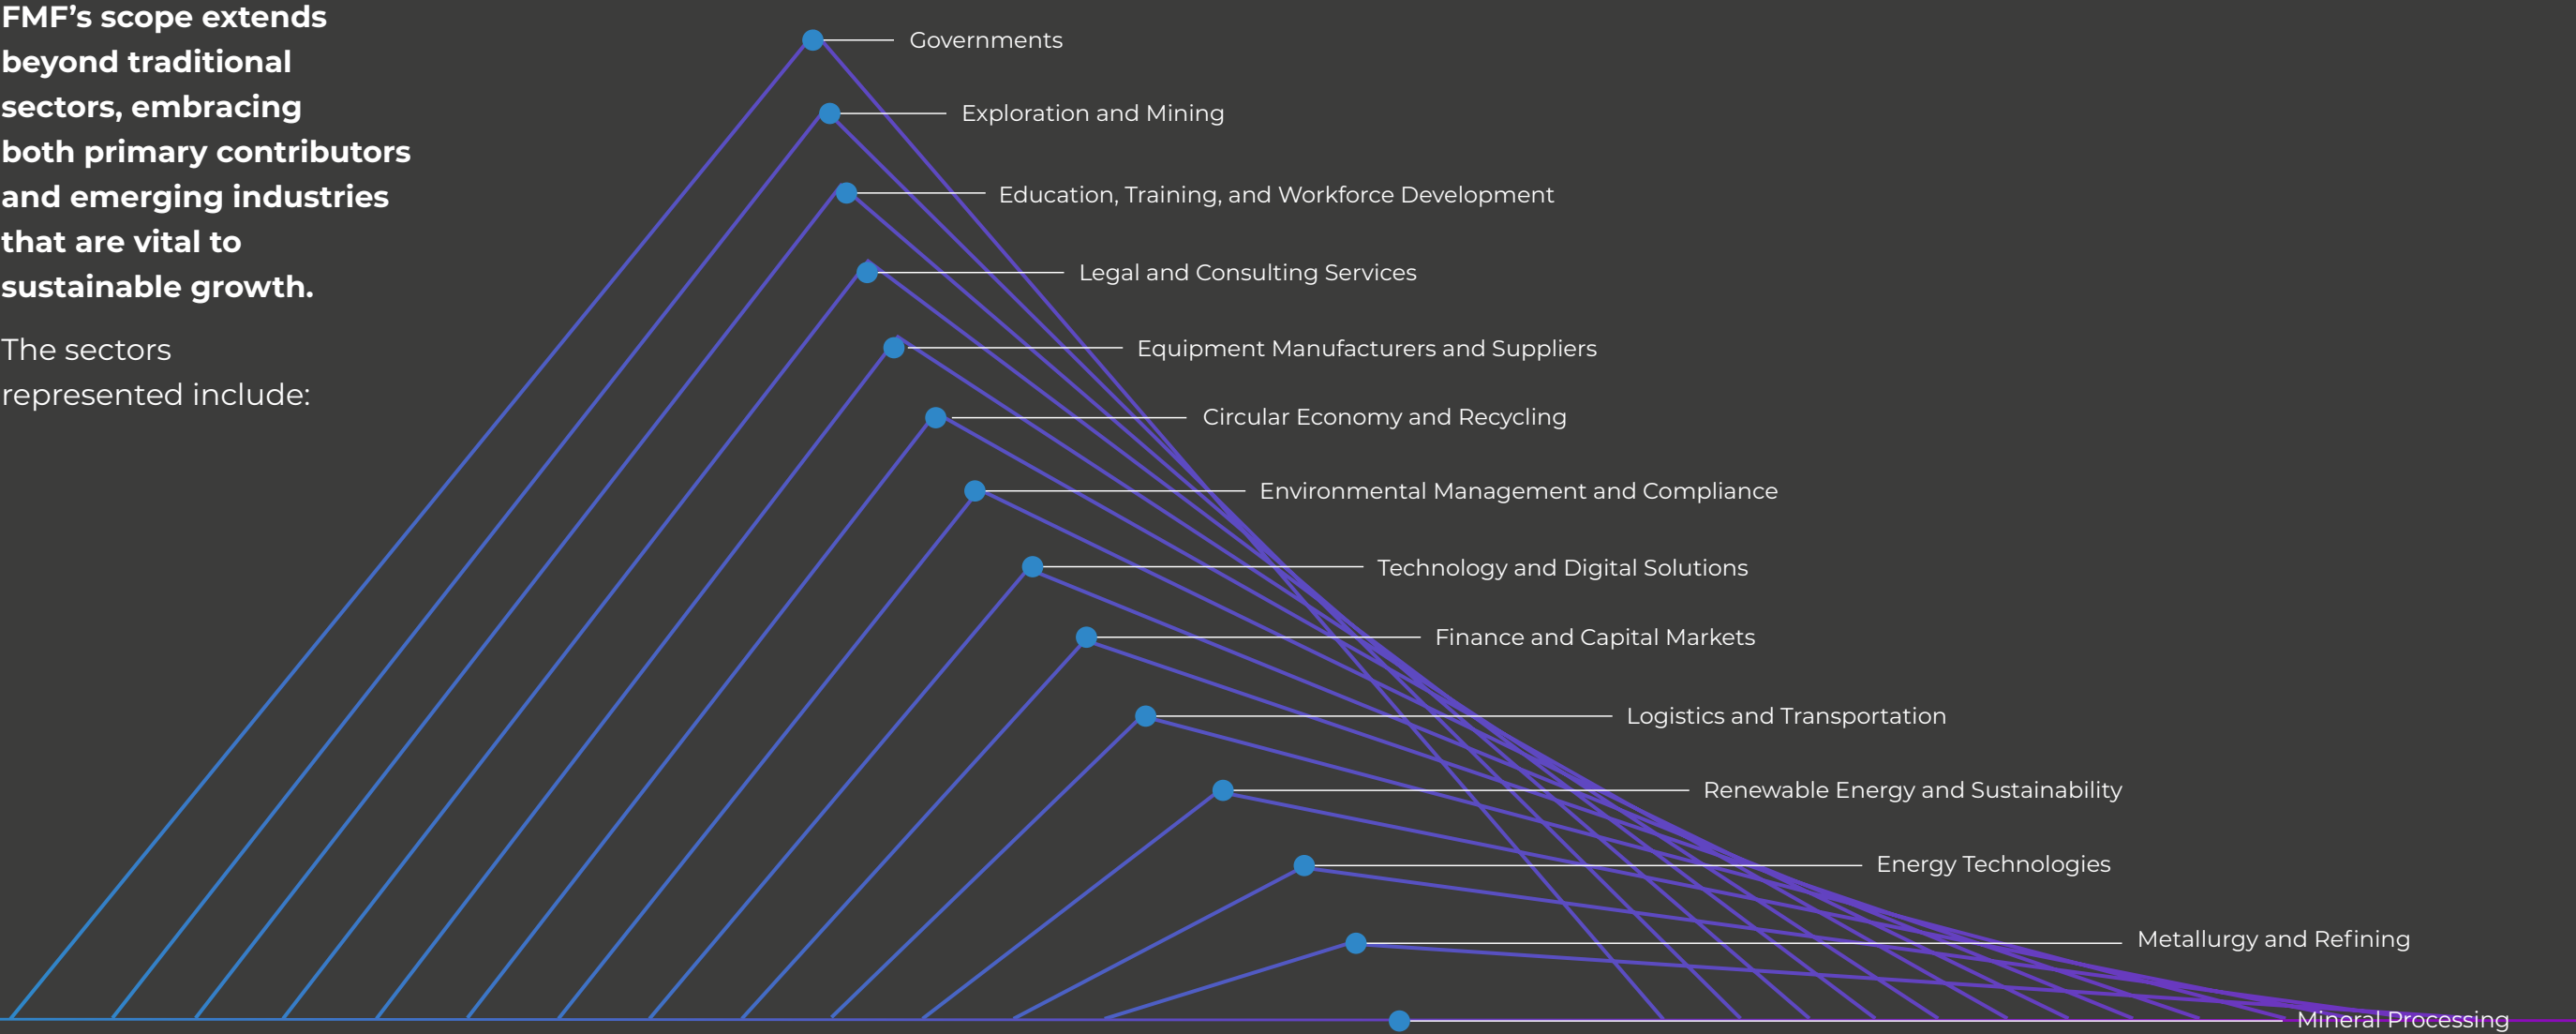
**FMF's scope extends beyond traditional sectors, embracing both primary contributors and emerging industries that are vital to sustainable growth.**

The sectors represented include:

Governments

Exploration and Mining

Education, Training, and Workforce Development

Legal and Consulting Services

Equipment Manufacturers and Suppliers

Circular Economy and Recycling

Environmental Management and Compliance

Technology and Digital Solutions

Finance and Capital Markets

Logistics and Transportation

Renewable Energy and Sustainability

Energy Technologies

Metallurgy and Refining

Mineral Processing